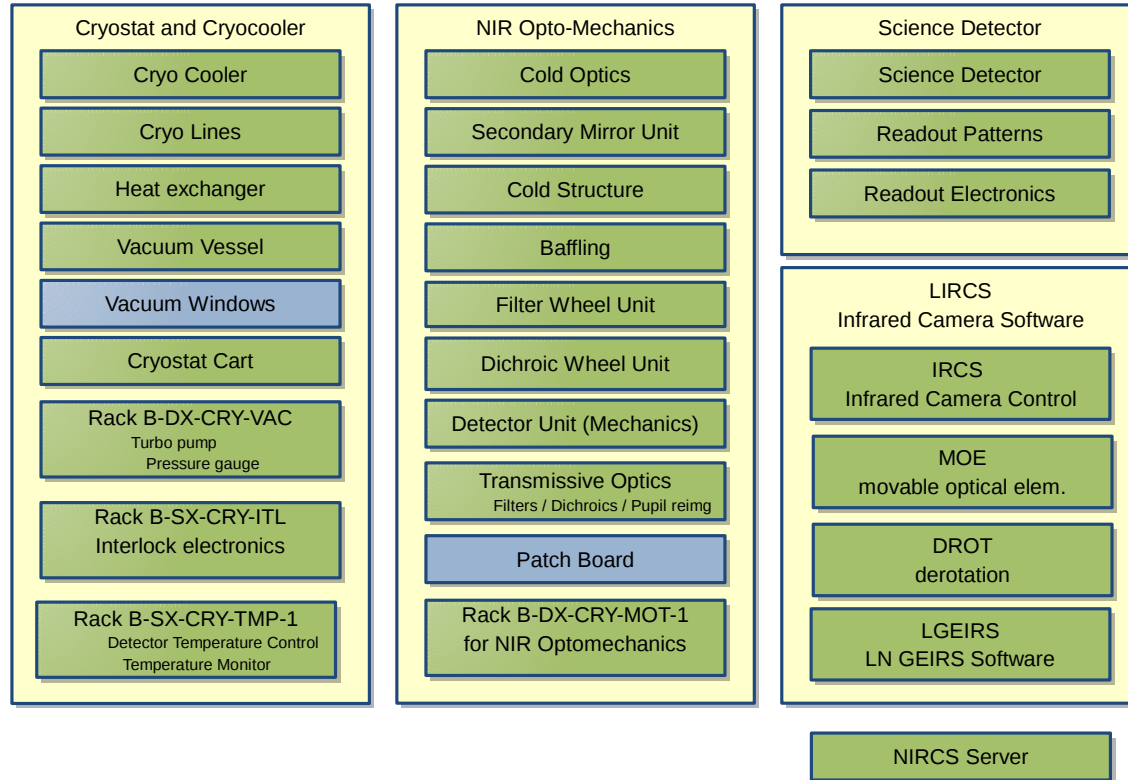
Cryostat and Cryocooler

Cryo Cooler

Cryo Lines

Heat exchanger

Vacuum Vessel

Vacuum Windows

Cryostat Cart

Rack B-DX-CRY-VAC
Turbo pump
Pressure gauge

Rack B-SX-CRY-ITL
Interlock electronics

Rack B-SX-CRY-TMP-1
Detector Temperature Control
Temperature Monitor

NIR Opto-Mechanics

Cold Optics

Secondary Mirror Unit

Cold Structure

Baffling

Filter Wheel Unit

Dichroic Wheel Unit

Detector Unit (Mechanics)

Transmissive Optics
Filters / Dichroics / Pupil reimg

Patch Board

Rack B-DX-CRY-MOT-1
for NIR Optomechanics

Science Detector

Science Detector

Readout Patterns

Readout Electronics

LIRCS
Infrared Camera Software

IRCS
Infrared Camera Control

MOE
movable optical elem.

DROT
derotation

LGEIRS
LN GEIRS Software

NIRCS Server